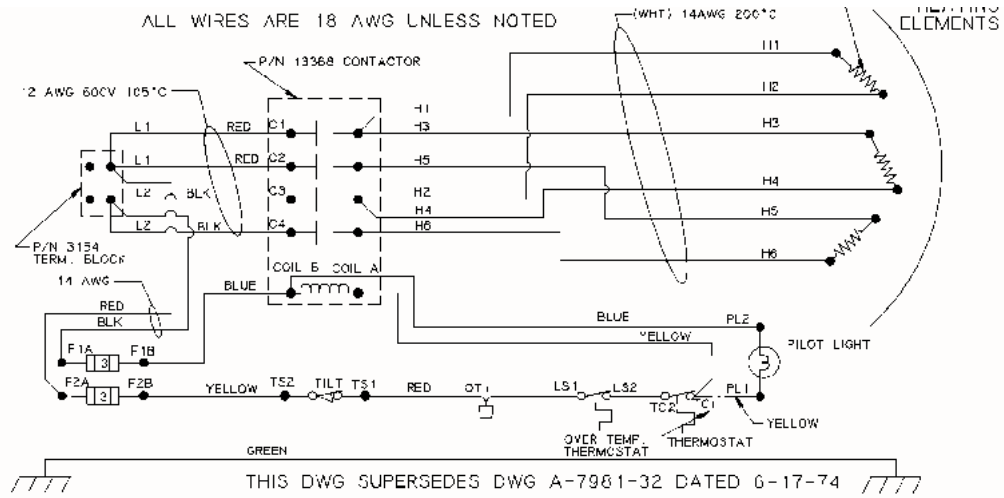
ALL WIRES ARE 18 AWG UNLESS NOTED

(WHT) 14AWG 200°C

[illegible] ELEMENTS

P/N 13368 CONTACTOR

12 AWG 600V 105°C

L1 RED C1 H1 H3

L1 RED C2 H5

L2 BLK C3 H2

L2 BLK C4 H4 H6

H1 H2 H3 H4 H5 H6

P/N 3154 TERM. BLOCK

14 AWG

COIL B COIL A

BLUE

RED BLK

F1A 3 F1B

BLUE PL2

YELLOW

PILOT LIGHT

F2A 3 F2B YELLOW TS2 TILT TS1 RED OT LS1 LS2 TC2 C1 PL1

YELLOW

OVER TEMP. THERMOSTAT

THERMOSTAT

GREEN

THIS DWG SUPERSEDES DWG A-7981-32 DATED 6-17-74